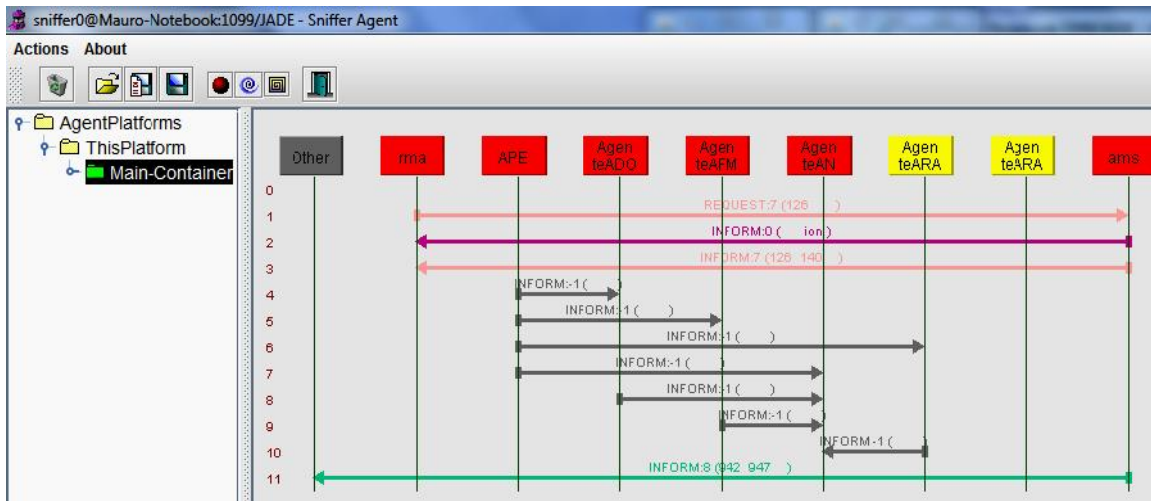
sniffer0@Mauro-Notebook:1099/JADE - Sniffer Agent

Actions About

AgentPlatforms
ThisPlatform
Main-Container

Other
rma
APE
AgenteADO
AgenteAFM
AgenteAN
AgenteARA
AgenteARA
ams

0
1 REQUEST:7 (126 )
2 INFORM:0 ( ion)
3 INFORM:7 (126 140 )
4 INFORM:-1 ( )
5 INFORM:-1 ( )
6 INFORM:-1 ( )
7 INFORM:-1 ( )
8 INFORM:-1 ( )
9 INFORM:-1 ( )
10 INFORM:-1 ( )
11 INFORM:8 (942 947 )